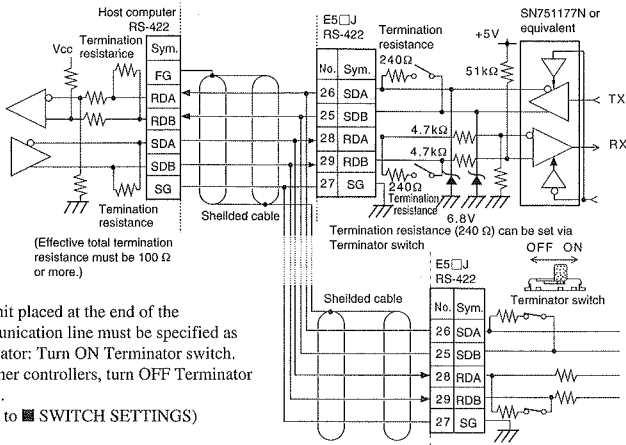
Host computer RS-422

Vcc

Termination resistance

| Sym. |
|---|
| FG |
| RDA |
| RDB |
| SDA |
| SDB |
| SG |

Temination resistance

(Effective total termination resistance must be 100 Ω or more.)

Sheilded cable

E5□J RS-422

| No. | Sym. |
|---|---|
| 26 | SDA |
| 25 | SDB |
| 28 | RDA |
| 29 | RDB |
| 27 | SG |

Termination resistance

240Ω

+5V

51kΩ

SN751177N or equivalent

TX

4.7kΩ

4.7kΩ

RX

240Ω

Termination resistance

6.8V

Termination resistance (240 Ω) can be set via Terminator switch

OFF ON

E5□J RS-422

Terminator switch

Sheilded cable

| No. | Sym. |
|---|---|
| 26 | SDA |
| 25 | SDB |
| 28 | RDA |
| 29 | RDB |
| 27 | SG |

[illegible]nit placed at the end of the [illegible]unication line must be specified as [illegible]ator: Turn ON Terminator switch. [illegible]her controllers, turn OFF Terminator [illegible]

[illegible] to ■ SWITCH SETTINGS)